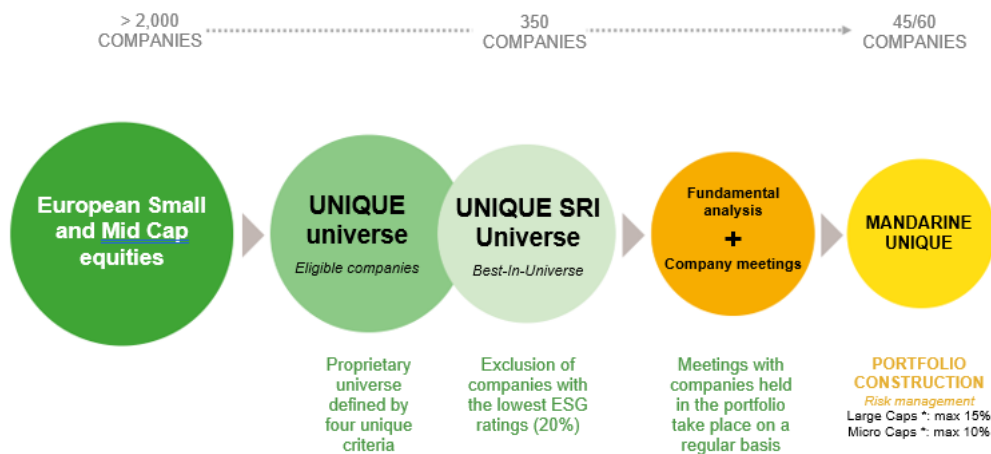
> 2,000 COMPANIES

350 COMPANIES

45/60 COMPANIES

European Small and Mid Cap equities

UNIQUE universe

Eligible companies

UNIQUE SRI Universe

Best-In-Universe

Fundamental analysis

+

Company meetings

MANDARINE UNIQUE

Proprietary universe defined by four unique criteria

Exclusion of companies with the lowest ESG ratings (20%)

Meetings with companies held in the portfolio take place on a regular basis

PORTFOLIO CONSTRUCTION

Risk management

Large Caps *: max 15%

Micro Caps *: max 10%